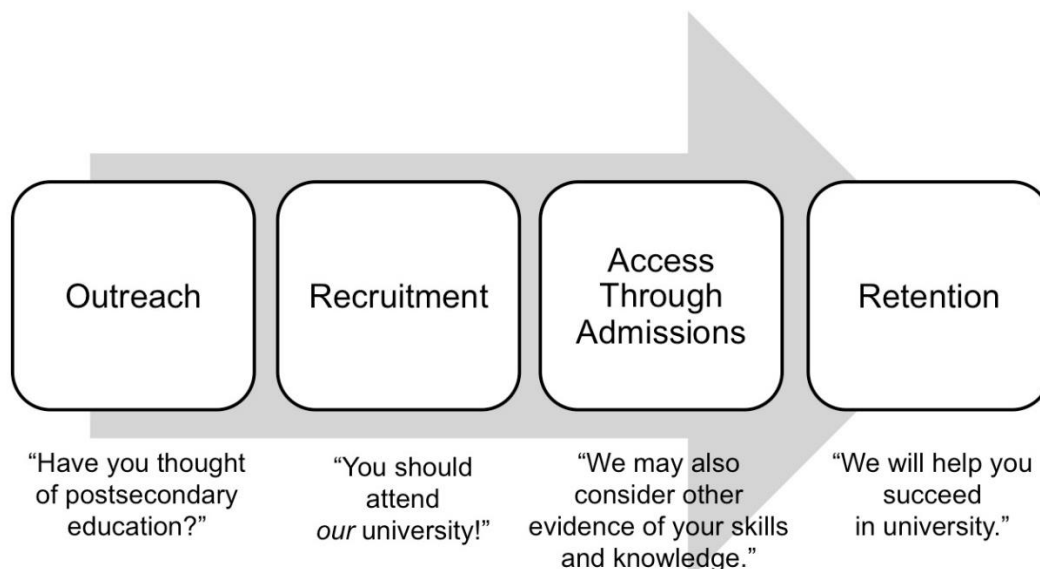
Outreach

Recruitment

Access Through Admissions

Retention

"Have you thought of postsecondary education?"

"You should attend *our* university!"

"We may also consider other evidence of your skills and knowledge."

"We will help you succeed in university."